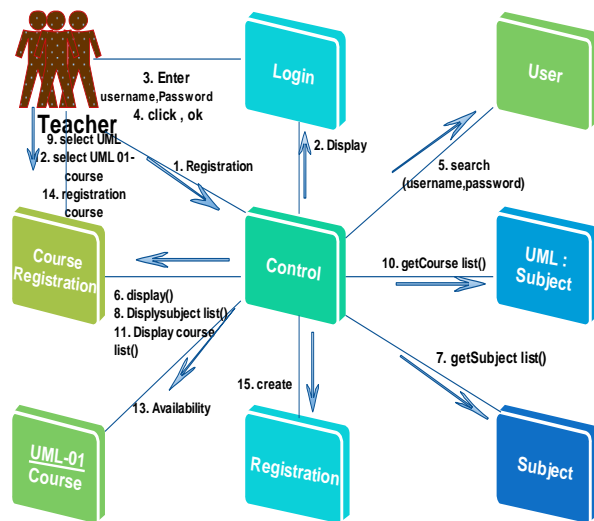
Teacher

Login

User

3. Enter username,Password
4. click , ok

2. Display

9. select UML
12. select UML 01-course
14. registration course

1. Registration

5. search (username,password)

Course Registration

Control

10. getCourse list()

UML : Subject

6. display()
8. Displysubject list()
11. Display course list()

7. getSubject list()

15. create

13. Availability

UML-01 Course

Registration

Subject